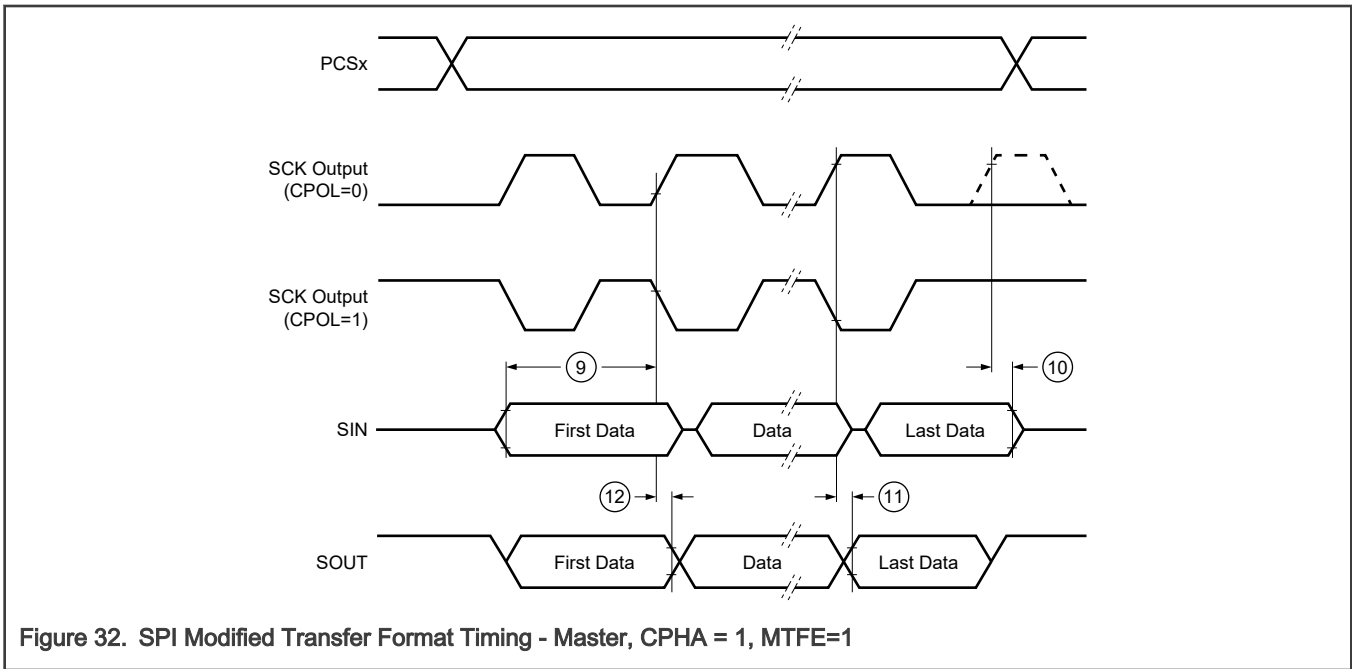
PCSx

SCK Output
(CPOL=0)

SCK Output
(CPOL=1)

9

10

SIN

First Data

Data

Last Data

12

11

SOUT

First Data

Data

Last Data

Figure 32. SPI Modified Transfer Format Timing - Master, CPHA = 1, MTFE=1